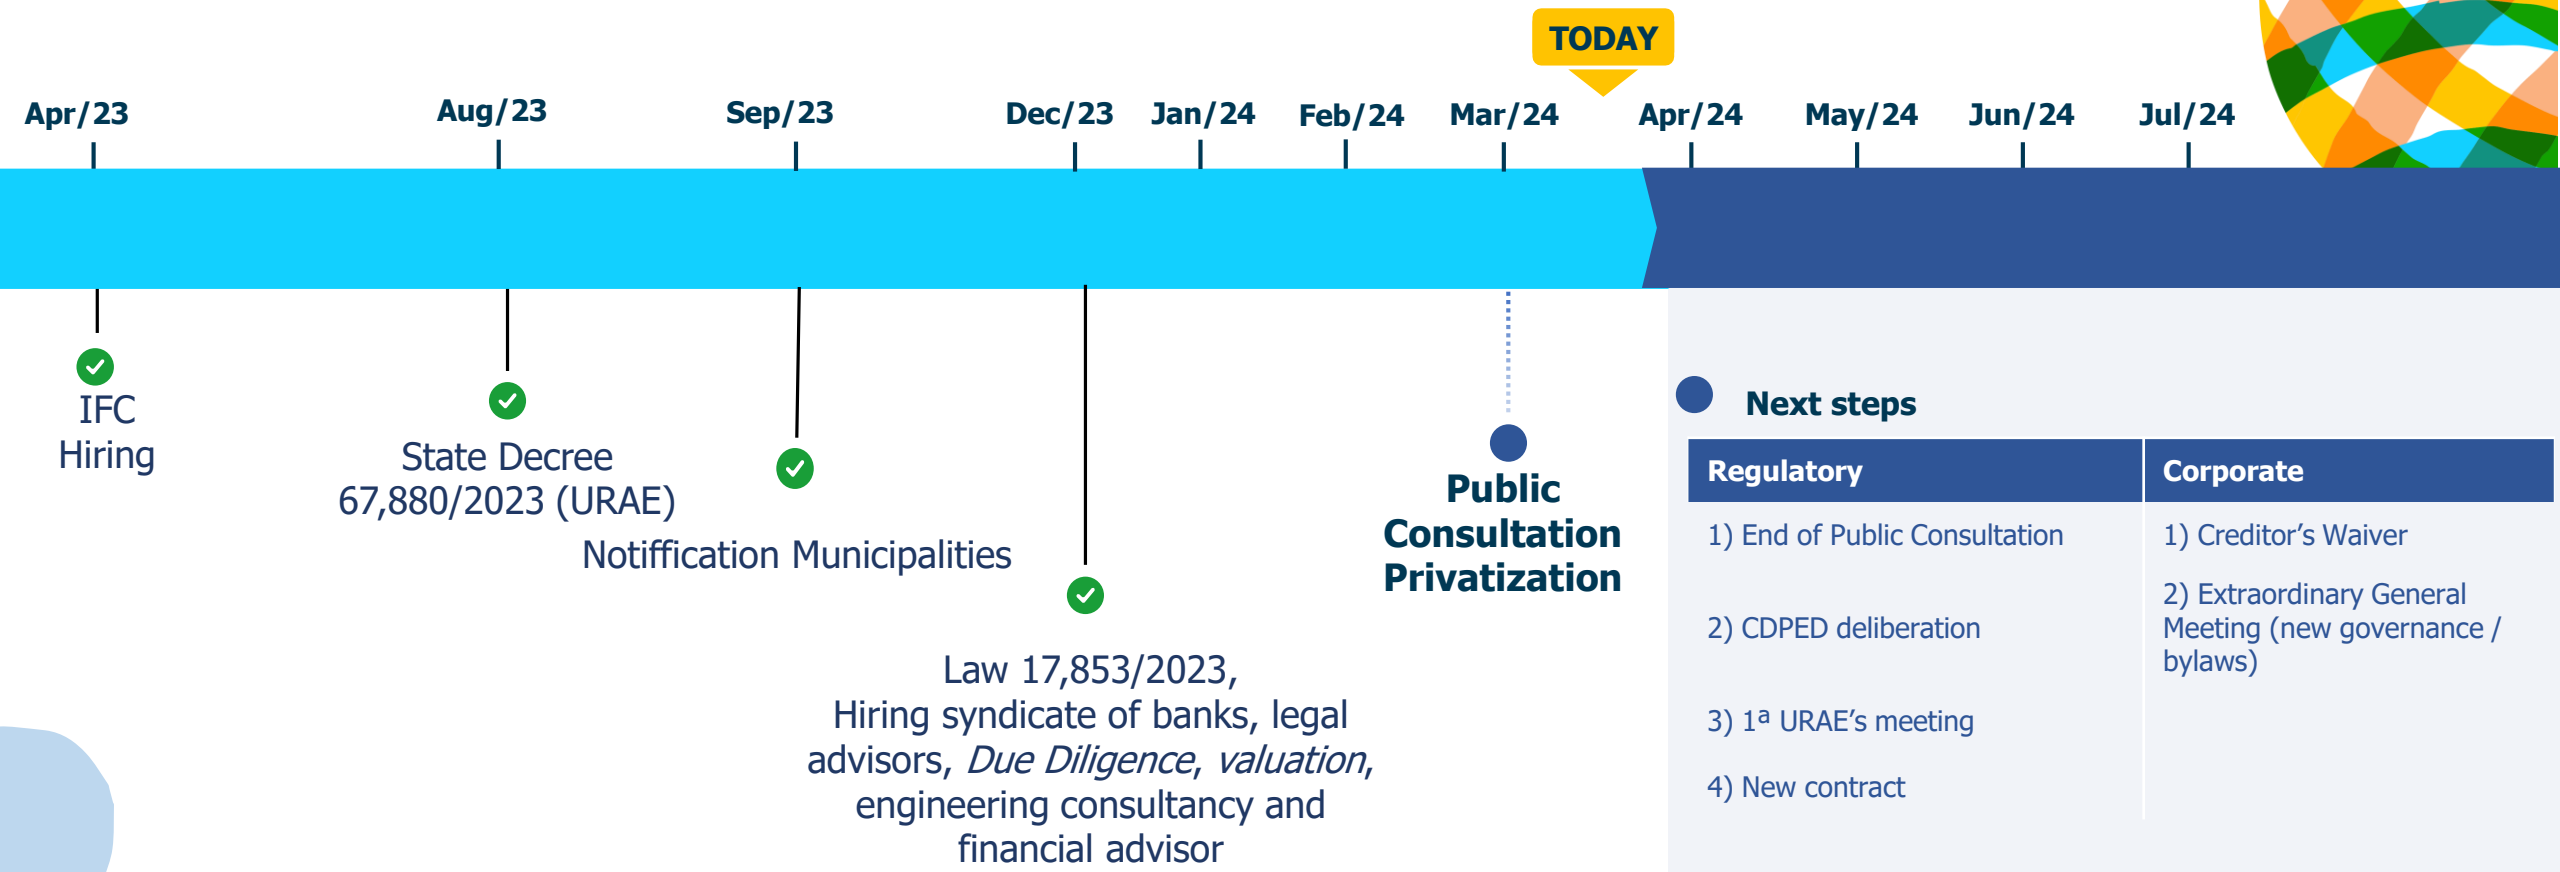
TODAY

Apr/23 Aug/23 Sep/23 Dec/23 Jan/24 Feb/24 Mar/24 Apr/24 May/24 Jun/24 Jul/24

IFC Hiring

State Decree 67,880/2023 (URAE)

Notiffication Municipalities

Law 17,853/2023, Hiring syndicate of banks, legal advisors, *Due Diligence*, *valuation*, engineering consultancy and financial advisor

Public Consultation Privatization

Next steps

| Regulatory | Corporate |
|---|---|
| 1) End of Public Consultation<br>2) CDPED deliberation<br>3) 1ª URAE's meeting<br>4) New contract | 1) Creditor's Waiver<br>2) Extraordinary General Meeting (new governance / bylaws) |